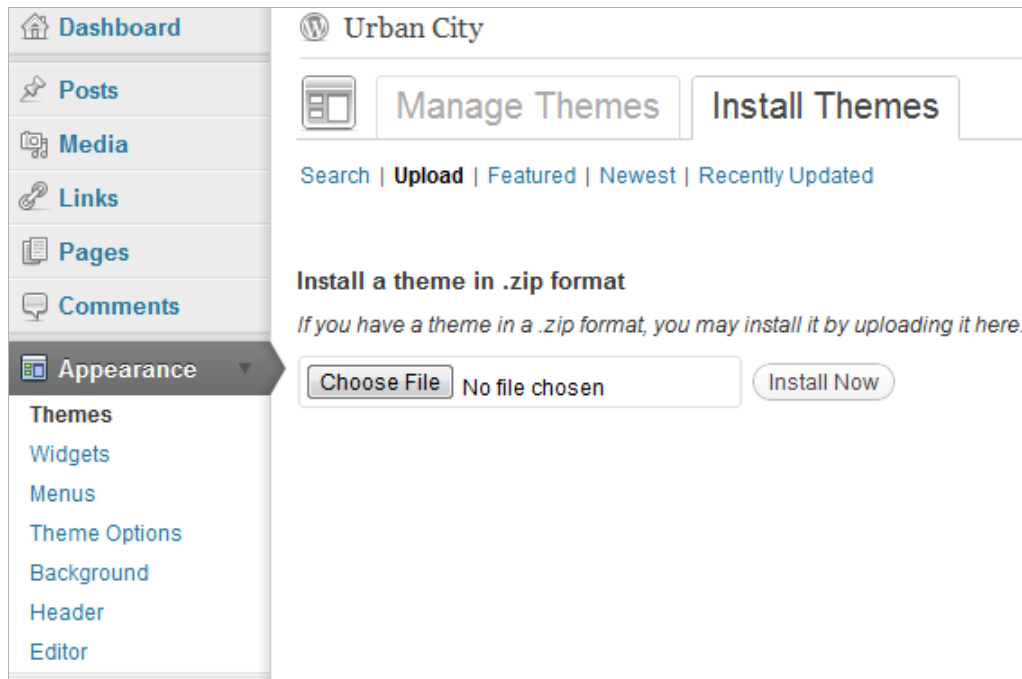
Dashboard
Posts
Media
Links
Pages
Comments
Appearance
Themes
Widgets
Menus
Theme Options
Background
Header
Editor

Urban City

Manage Themes | Install Themes

Search | Upload | Featured | Newest | Recently Updated

Install a theme in .zip format

If you have a theme in a .zip format, you may install it by uploading it here.

Choose File No file chosen

Install Now